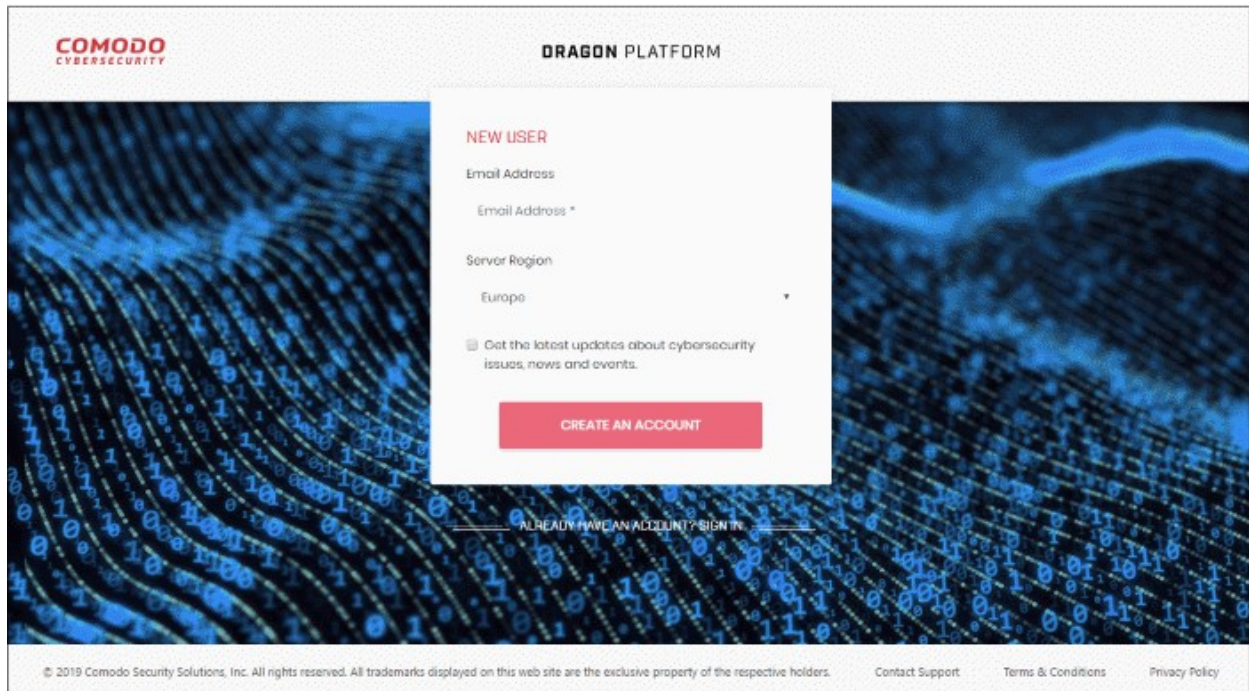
COMODO
CYBERSECURITY

DRAGON PLATFORM

NEW USER

Email Address

Email Address *

Server Region

Europe

Get the latest updates about cybersecurity issues, news and events.

CREATE AN ACCOUNT

ALREADY HAVE AN ACCOUNT? SIGN IN

© 2019 Comodo Security Solutions, Inc. All rights reserved. All trademarks displayed on this web site are the exclusive property of the respective holders.

Contact Support

Terms & Conditions

Privacy Policy